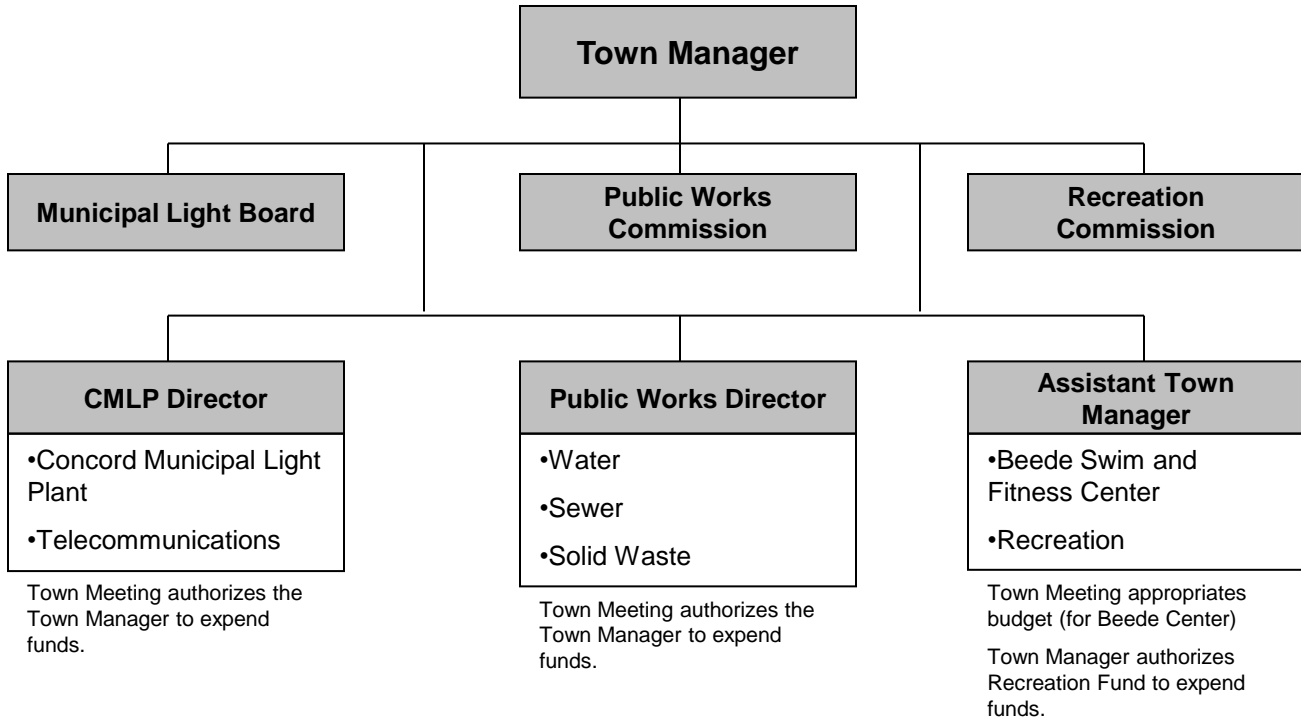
Town Manager

Municipal Light Board

Public Works Commission

Recreation Commission

CMLP Director

•Concord Municipal Light Plant

•Telecommunications

Town Meeting authorizes the Town Manager to expend funds.

Public Works Director

•Water

•Sewer

•Solid Waste

Town Meeting authorizes the Town Manager to expend funds.

Assistant Town Manager

•Beede Swim and Fitness Center

•Recreation

Town Meeting appropriates budget (for Beede Center)

Town Manager authorizes Recreation Fund to expend funds.